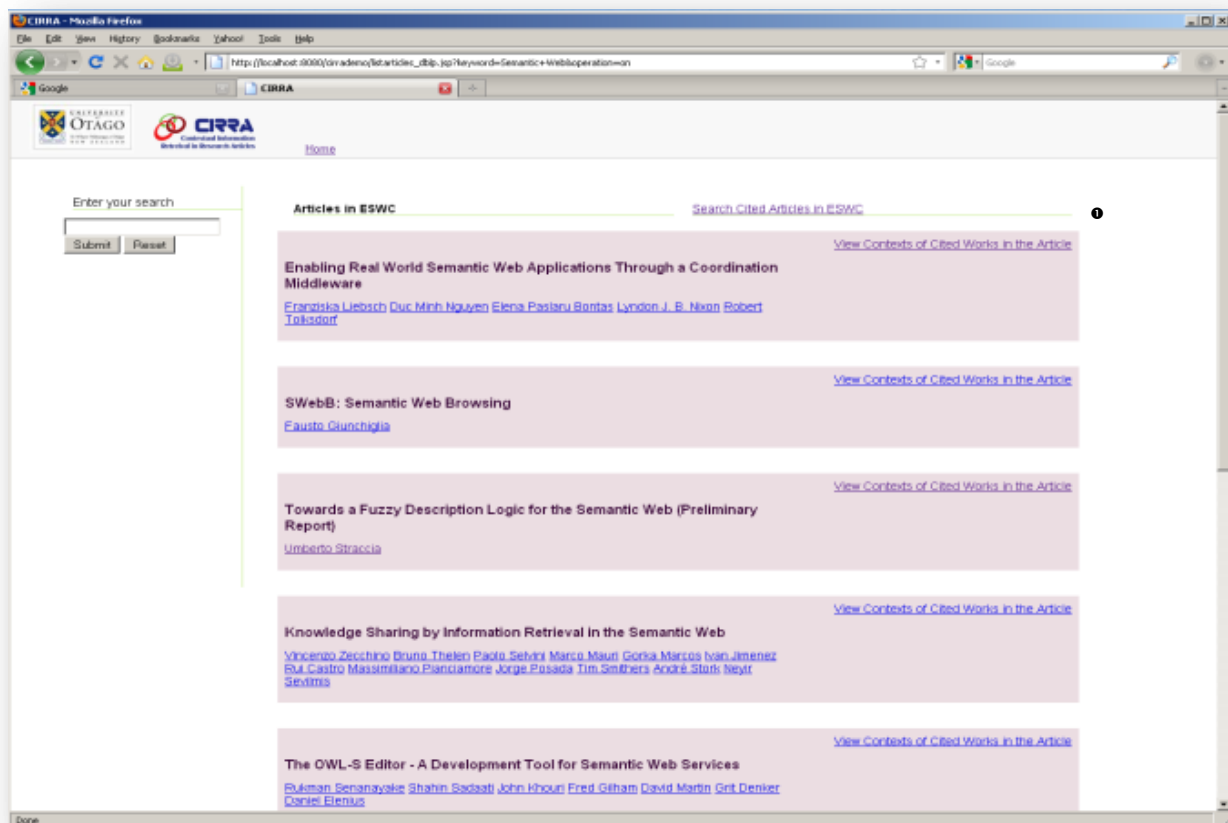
CIRRA - Mozilla Firefox

File Edit View History Bookmarks Yahoo! Tools Help

http://localhost:8080/cirrademo/listarticles_dblp.jsp?keyword=Semantic+Web&operation=on

Google

Google

CIRRA

UNIVERSITY OF OTAGO NEW ZEALAND

CIRRA Contextual Information Retrieval in Research Articles

Home

Enter your search

Submit Reset

Articles in ESWC

Search Cited Articles in ESWC

❶

View Contexts of Cited Works in the Article

Enabling Real World Semantic Web Applications Through a Coordination Middleware

Franziska Liebsch Duc Minh Nguyen Elena Paslaru Bontas Lyndon J. B. Nixon Robert Tolksdorf

View Contexts of Cited Works in the Article

SWebB: Semantic Web Browsing

Fausto Giunchiglia

View Contexts of Cited Works in the Article

Towards a Fuzzy Description Logic for the Semantic Web (Preliminary Report)

Umberto Straccia

View Contexts of Cited Works in the Article

Knowledge Sharing by Information Retrieval in the Semantic Web

Vincenzo Zecchino Bruno Thelen Paolo Selvini Marco Mauri Gorka Marcos Ivan Jimenez Rui Castro Massimiliano Pianciamore Jorge Posada Tim Smithers André Stork Neyir Sevilmis

View Contexts of Cited Works in the Article

The OWL-S Editor - A Development Tool for Semantic Web Services

Rukman Senanayake Shahin Sadaati John Khouri Fred Gilham David Martin Grit Denker Daniel Elenius

Done